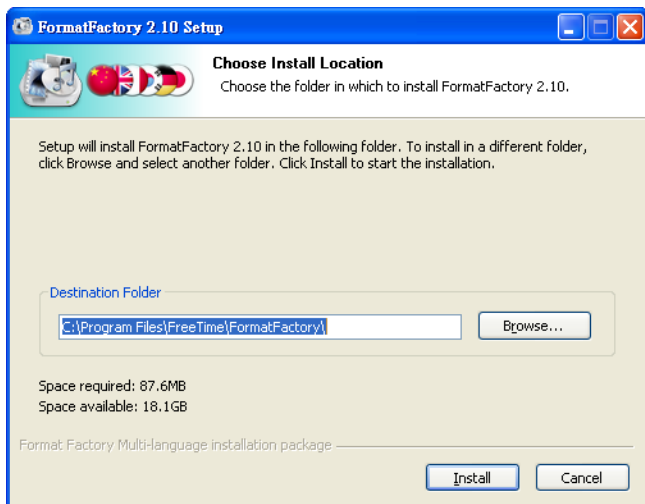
FormatFactory 2.10 Setup

Choose Install Location
Choose the folder in which to install FormatFactory 2.10.

Setup will install FormatFactory 2.10 in the following folder. To install in a different folder, click Browse and select another folder. Click Install to start the installation.

Destination Folder
C:\Program Files\FreeTime\FormatFactory\
Browse...

Space required: 87.6MB
Space available: 18.1GB

Format Factory Multi-language installation package
Install
Cancel